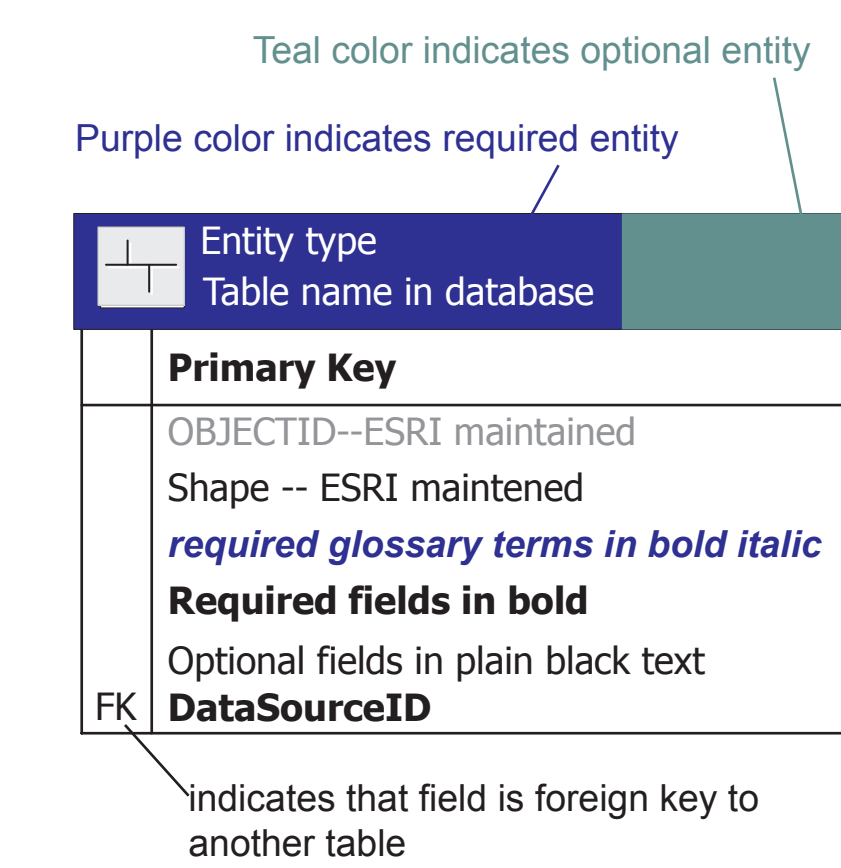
Teal color indicates optional entity

Purple color indicates required entity

Entity type
Table name in database

**Primary Key**

OBJECTID--ESRI maintained

Shape -- ESRI maintened

***required glossary terms in bold italic***

**Required fields in bold**

Optional fields in plain black text

FK **DataSourceID**

indicates that field is foreign key to another table